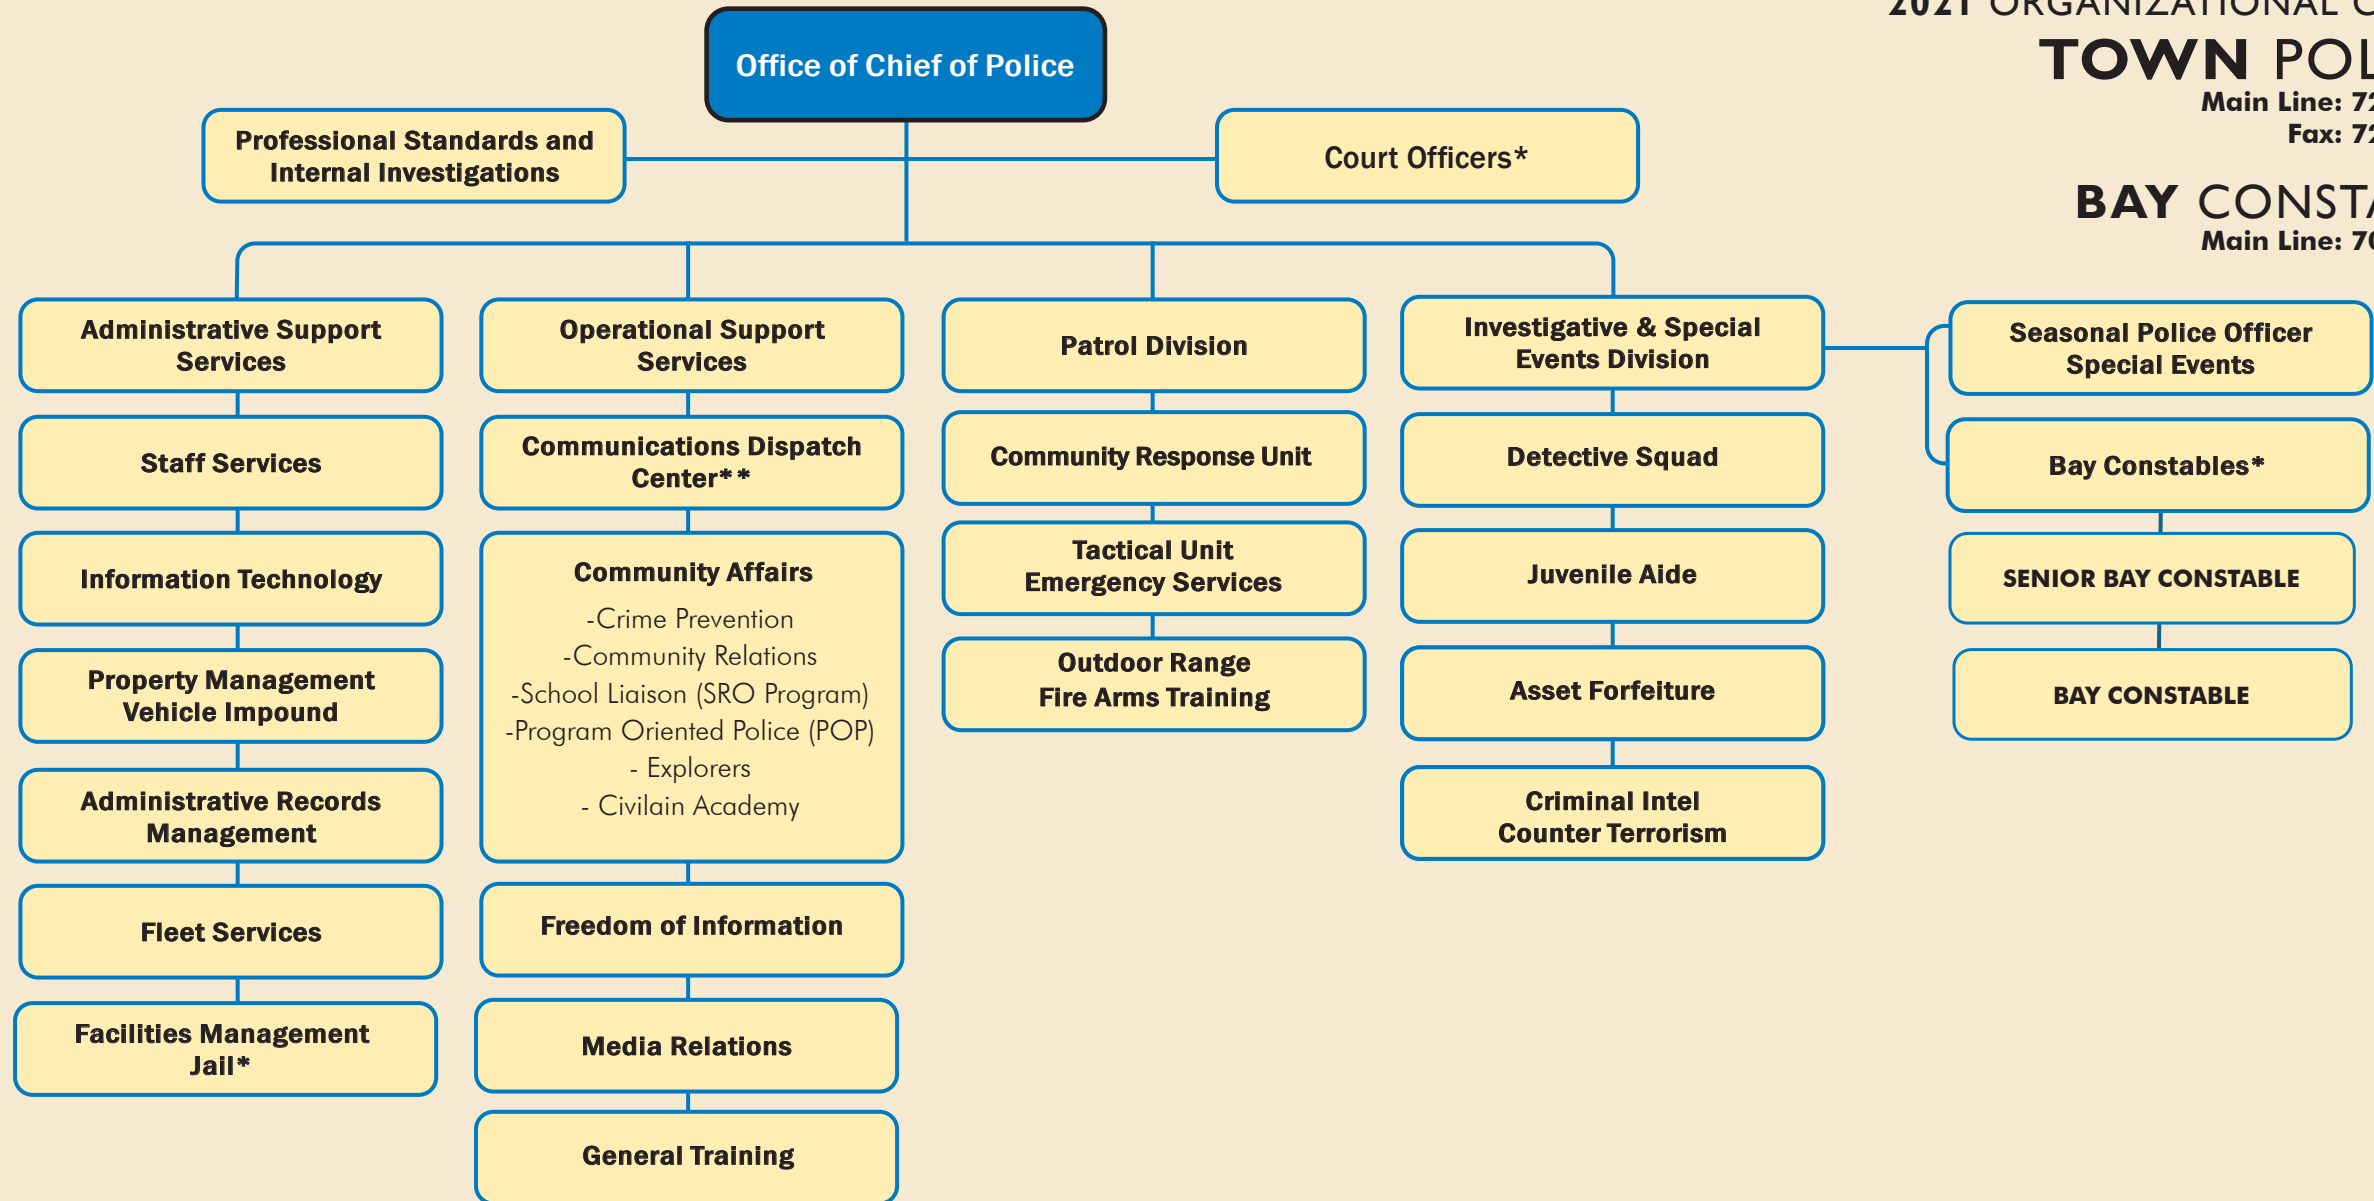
2021 ORGANIZATIONAL C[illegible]
TOWN POL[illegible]
Main Line: 7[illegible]
Fax: 7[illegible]

BAY CONST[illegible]
Main Line: 7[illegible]

Office of Chief of Police

Professional Standards and Internal Investigations

Court Officers*

Administrative Support Services

Staff Services

Information Technology

Property Management Vehicle Impound

Administrative Records Management

Fleet Services

Facilities Management Jail*

Operational Support Services

Communications Dispatch Center**

Community Affairs
-Crime Prevention
-Community Relations
-School Liaison (SRO Program)
-Program Oriented Police (POP)
- Explorers
- Civilain Academy

Freedom of Information

Media Relations

General Training

Patrol Division

Community Response Unit

Tactical Unit Emergency Services

Outdoor Range Fire Arms Training

Investigative & Special Events Division

Detective Squad

Juvenile Aide

Asset Forfeiture

Criminal Intel Counter Terrorism

Seasonal Police Officer Special Events

Bay Constables*

SENIOR BAY CONSTABLE

BAY CONSTABLE